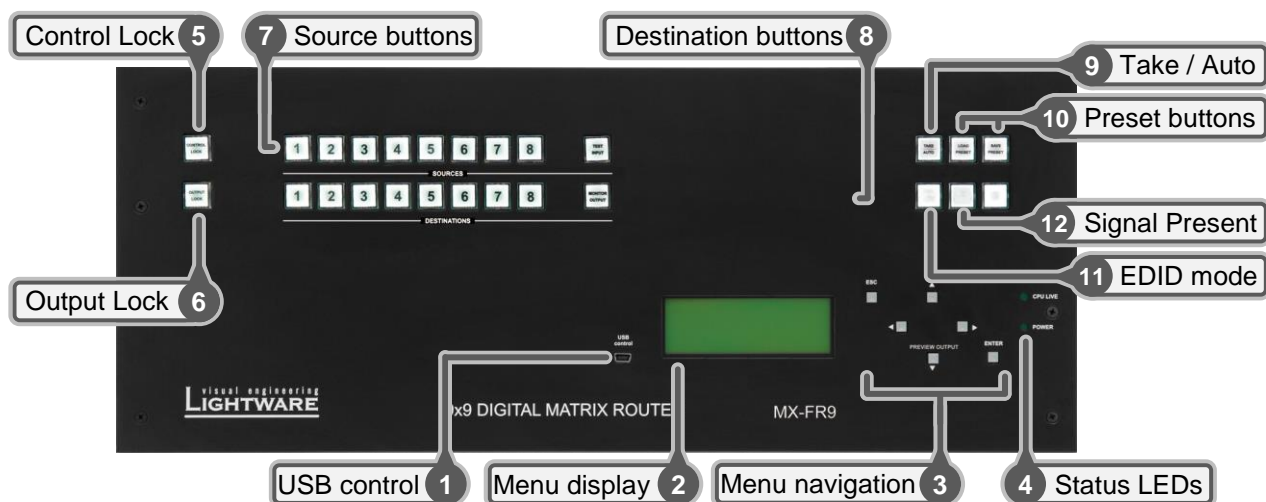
Control Lock 5

7 Source buttons

Destination buttons 8

9 Take / Auto

10 Preset buttons

12 Signal Present

11 EDID mode

Output Lock 6

CONTROL LOCK

OUTPUT LOCK

1 2 3 4 5 6 7 8

TEST INPUT

SOURCES

1 2 3 4 5 6 7 8

MONITOR OUTPUT

DESTINATIONS

TAKE AUTO

LOAD PRESET

SAVE PRESET

ESC

CPU LIVE

POWER

PREVIEW OUTPUT

ENTER

USB control

visual engineering LIGHTWARE

9x9 DIGITAL MATRIX ROUTE

MX-FR9

USB control 1

Menu display 2

Menu navigation 3

4 Status LEDs